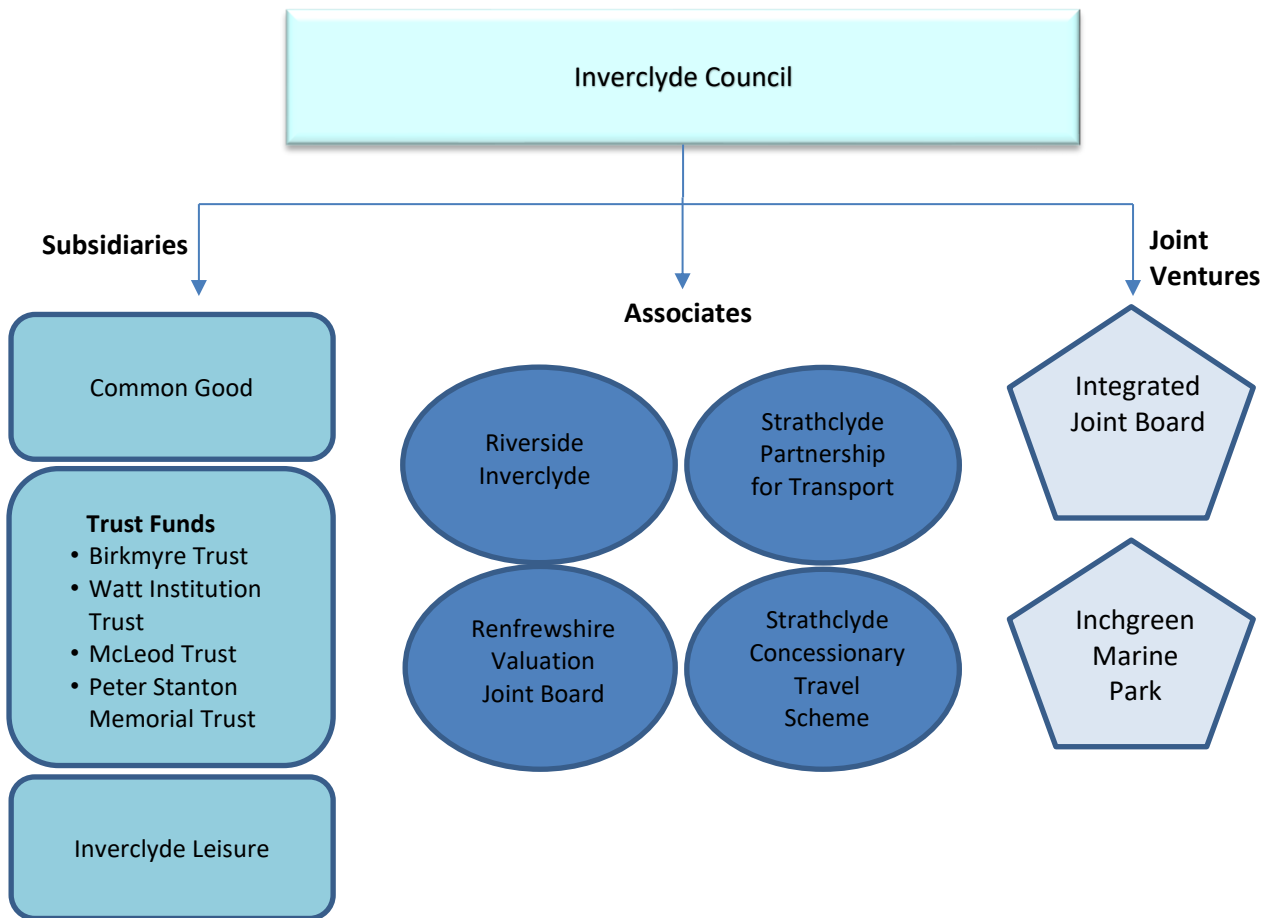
Inverclyde Council

Subsidiaries

Common Good

Trust Funds
- Birkmyre Trust
- Watt Institution Trust
- McLeod Trust
- Peter Stanton Memorial Trust

Inverclyde Leisure

Associates

Riverside Inverclyde

Strathclyde Partnership for Transport

Renfrewshire Valuation Joint Board

Strathclyde Concessionary Travel Scheme

Joint Ventures

Integrated Joint Board

Inchgreen Marine Park